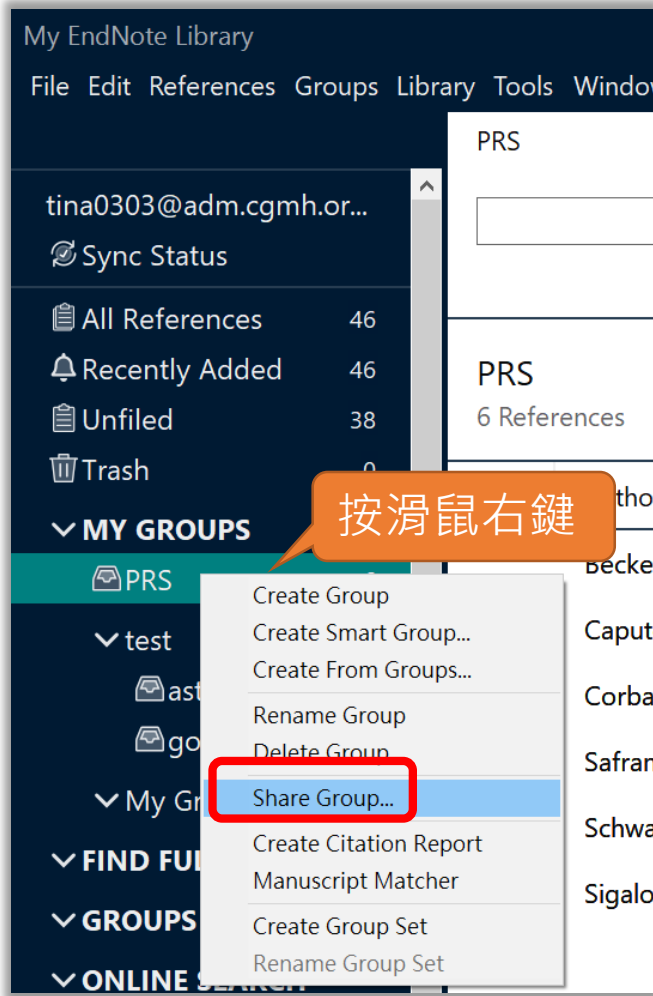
My EndNote Library

File Edit References Groups Library Tools Windo

tina0303@adm.cgmh.or...
Sync Status

All References 46
Recently Added 46
Unfiled 38
Trash 0

MY GROUPS
PRS
test
ast
go
My Gr
FIND FUL
GROUPS
ONLINE SEARCH

按滑鼠右鍵

Create Group
Create Smart Group...
Create From Groups...
Rename Group
Delete Group
Share Group...
Create Citation Report
Manuscript Matcher
Create Group Set
Rename Group Set

PRS

PRS
6 References

Autho
Becke
Caput
Corba
Safran
Schwa
Sigalo